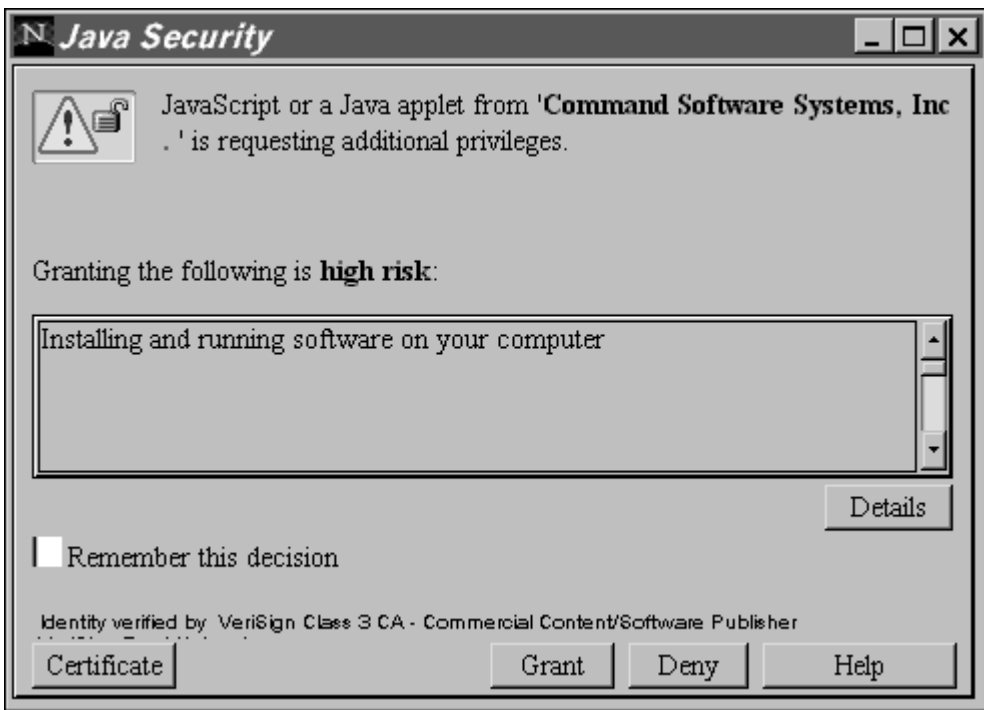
N Java Security

JavaScript or a Java applet from '**Command Software Systems, Inc .** ' is requesting additional privileges.

Granting the following is **high risk**:

Installing and running software on your computer

Details

Remember this decision

Identity verified by VeriSign Class 3 CA - Commercial Content/Software Publisher
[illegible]

Certificate

Grant

Deny

Help